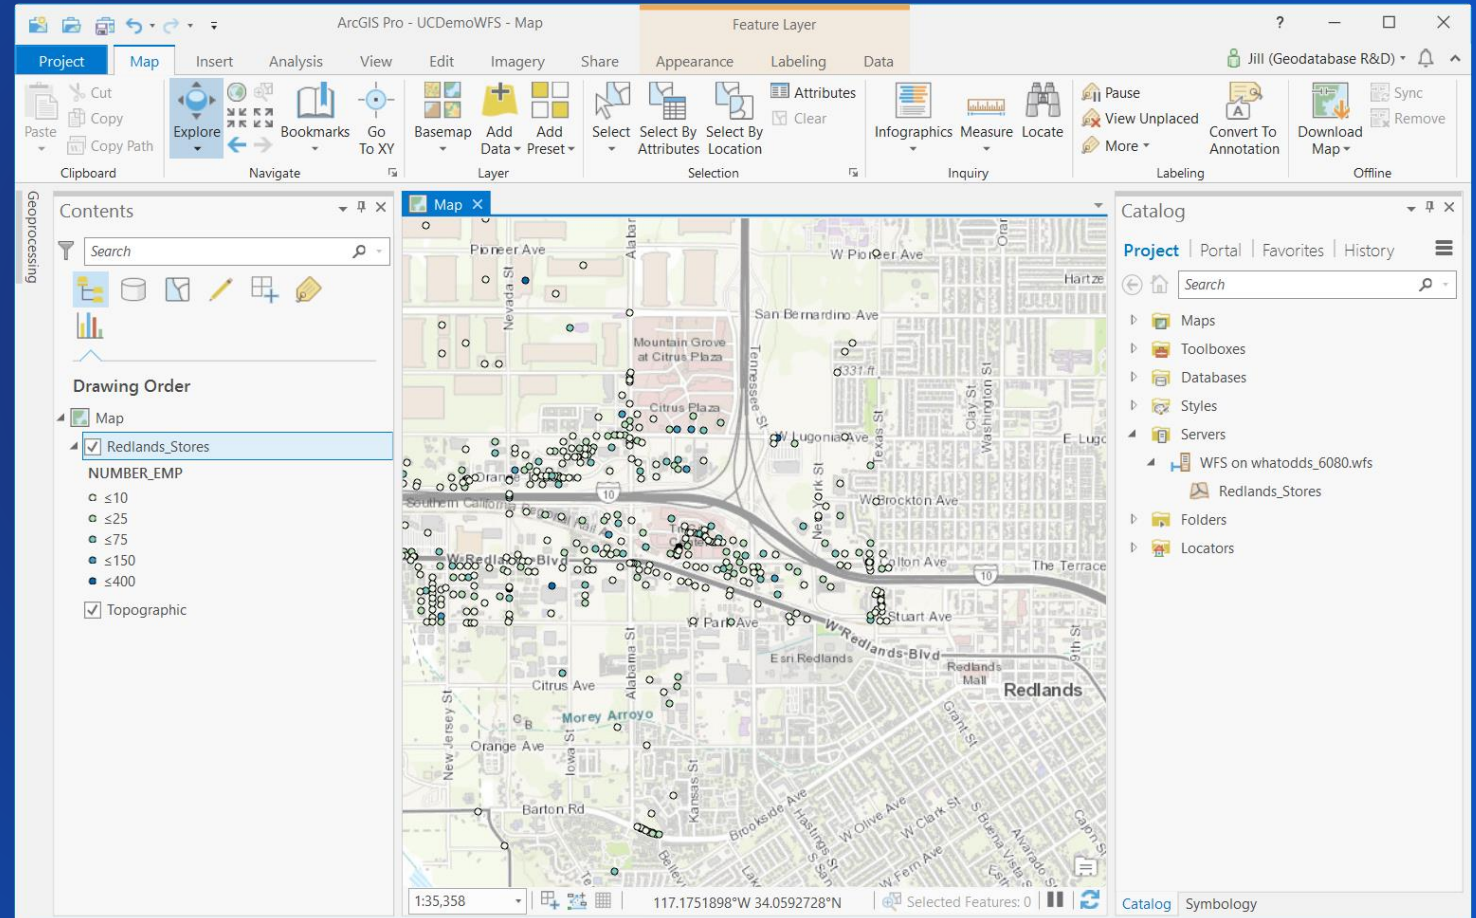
ArcGIS Pro - UCDemoWFS - Map

Feature Layer

?

Project Map Insert Analysis View Edit Imagery Share Appearance Labeling Data

Jill (Geodatabase R&D)

Paste
Cut
Copy
Copy Path
Clipboard

Explore
Bookmarks
Go To XY
Navigate

Basemap
Add Data
Add Preset
Layer

Select
Select By Attributes
Select By Location
Attributes
Clear
Selection

Infographics
Measure
Locate
Inquiry

Pause
View Unplaced
More
Convert To Annotation
Labeling

Download Map
Sync
Remove
Offline

Geoprocessing

Contents

Search

Drawing Order

Map
Redlands_Stores
NUMBER_EMP
≤10
≤25
≤75
≤150
≤400
Topographic

Map

Pioneer Ave
W Pioneer Ave
Nevada St
Alabama St
San Bernardino Ave
Mountain Grove at Citrus Plaza
Tennessee St
331 ft
Citrus Plaza
W Lugonia Ave
E Lugo
Texas St
Clay St
Washington St
Orange
Southern California
10
W Brockton Ave
New York St
W Redlands Blvd
Colton Ave
10
The Terrace
Park Ave
Stuart Ave
W Redlands Blvd
Esri Redlands
Redlands Mall
Redlands
9th St
Citrus Ave
Alabama St
Morey Arroyo
New Jersey St
Iowa St
Orange Ave
Grant St
Kansas St
Barton Rd
Brookside Ave
Hastings St
W Olive Ave
W Clark St
S Buena Vista
Alvarado St
Cajon St
W Fern Ave
Bellevue
Hartze
Oran

1:35,358
117.1751898°W 34.0592728°N
Selected Features: 0

Catalog

Project Portal Favorites History

Search

Maps
Toolboxes
Databases
Styles
Servers
WFS on whatodds_6080.wfs
Redlands_Stores
Folders
Locators

Catalog Symbology